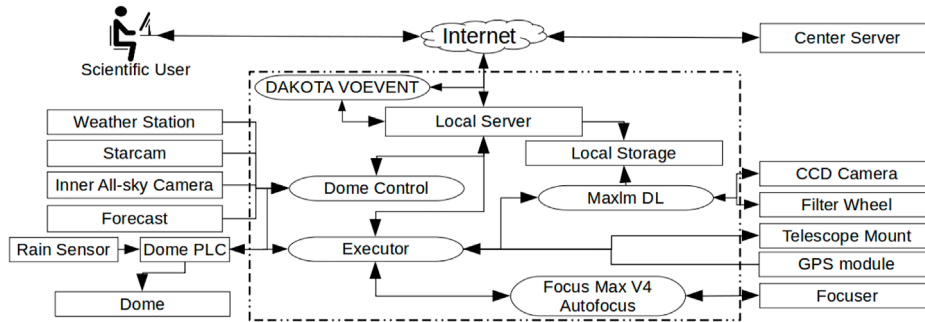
Scientific User

Internet

Center Server

DAKOTA VOEVENT

Local Server

Weather Station

Starcam

Inner All-sky Camera

Forecast

Local Storage

Dome Control

MaxIm DL

CCD Camera

Filter Wheel

Rain Sensor

Dome PLC

Executor

Telescope Mount

GPS module

Dome

Focus Max V4 Autofocus

Focuser